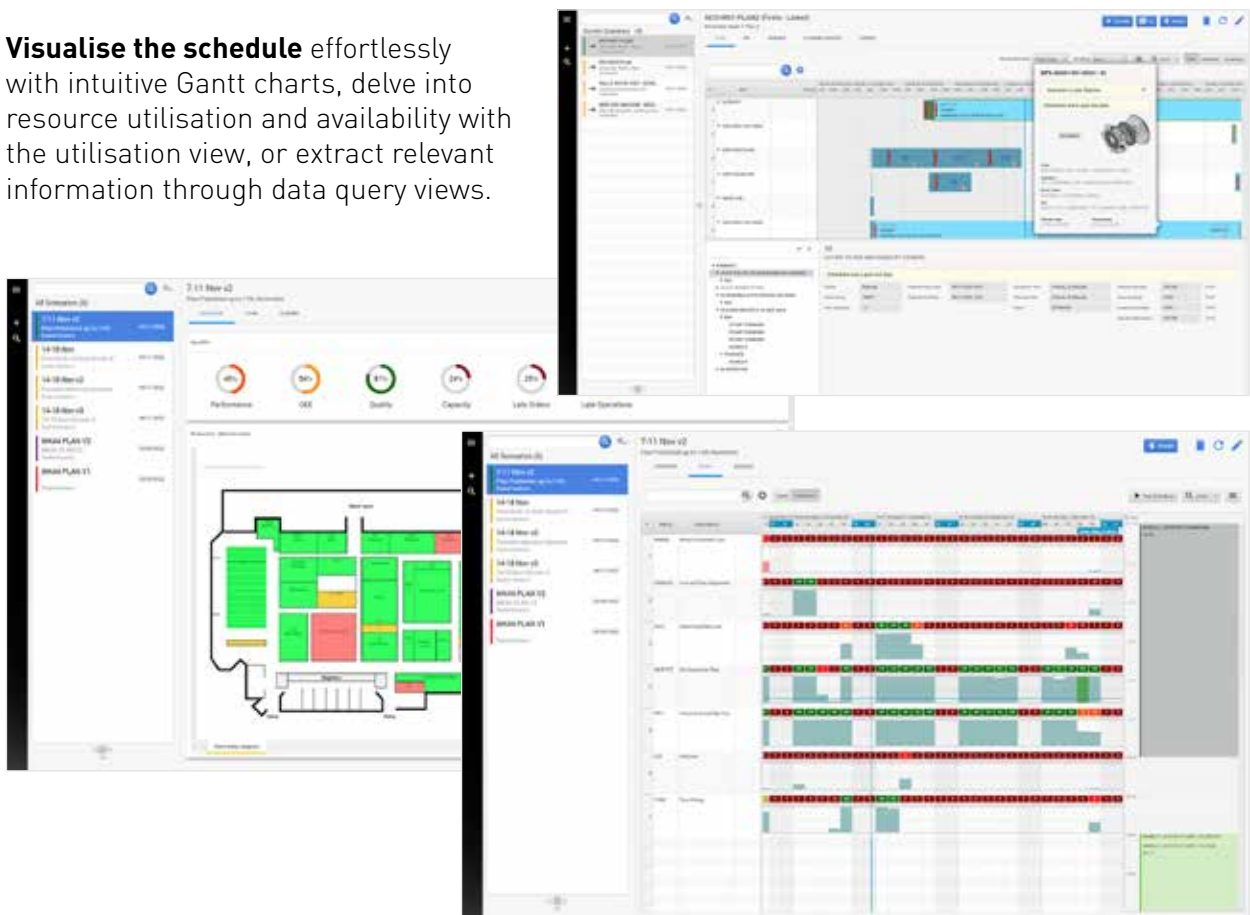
**Visualise the schedule** effortlessly with intuitive Gantt charts, delve into resource utilisation and availability with the utilisation view, or extract relevant information through data query views.

All Scenarios (6)

7-11 Nov v2

14-18 Nov

14-18 Nov v2

14-18 Nov v3

MAIN PLAN V2

MAIN PLAN V1

7-11 Nov v2

48%

56%

81%

24%

25%

Performance

OEE

Quality

Capacity

Late Orders

Late Operations

All Scenarios (6)

7-11 Nov v2

14-18 Nov

14-18 Nov v2

14-18 Nov v3

MAIN PLAN V2

MAIN PLAN V1

7-11 Nov v2